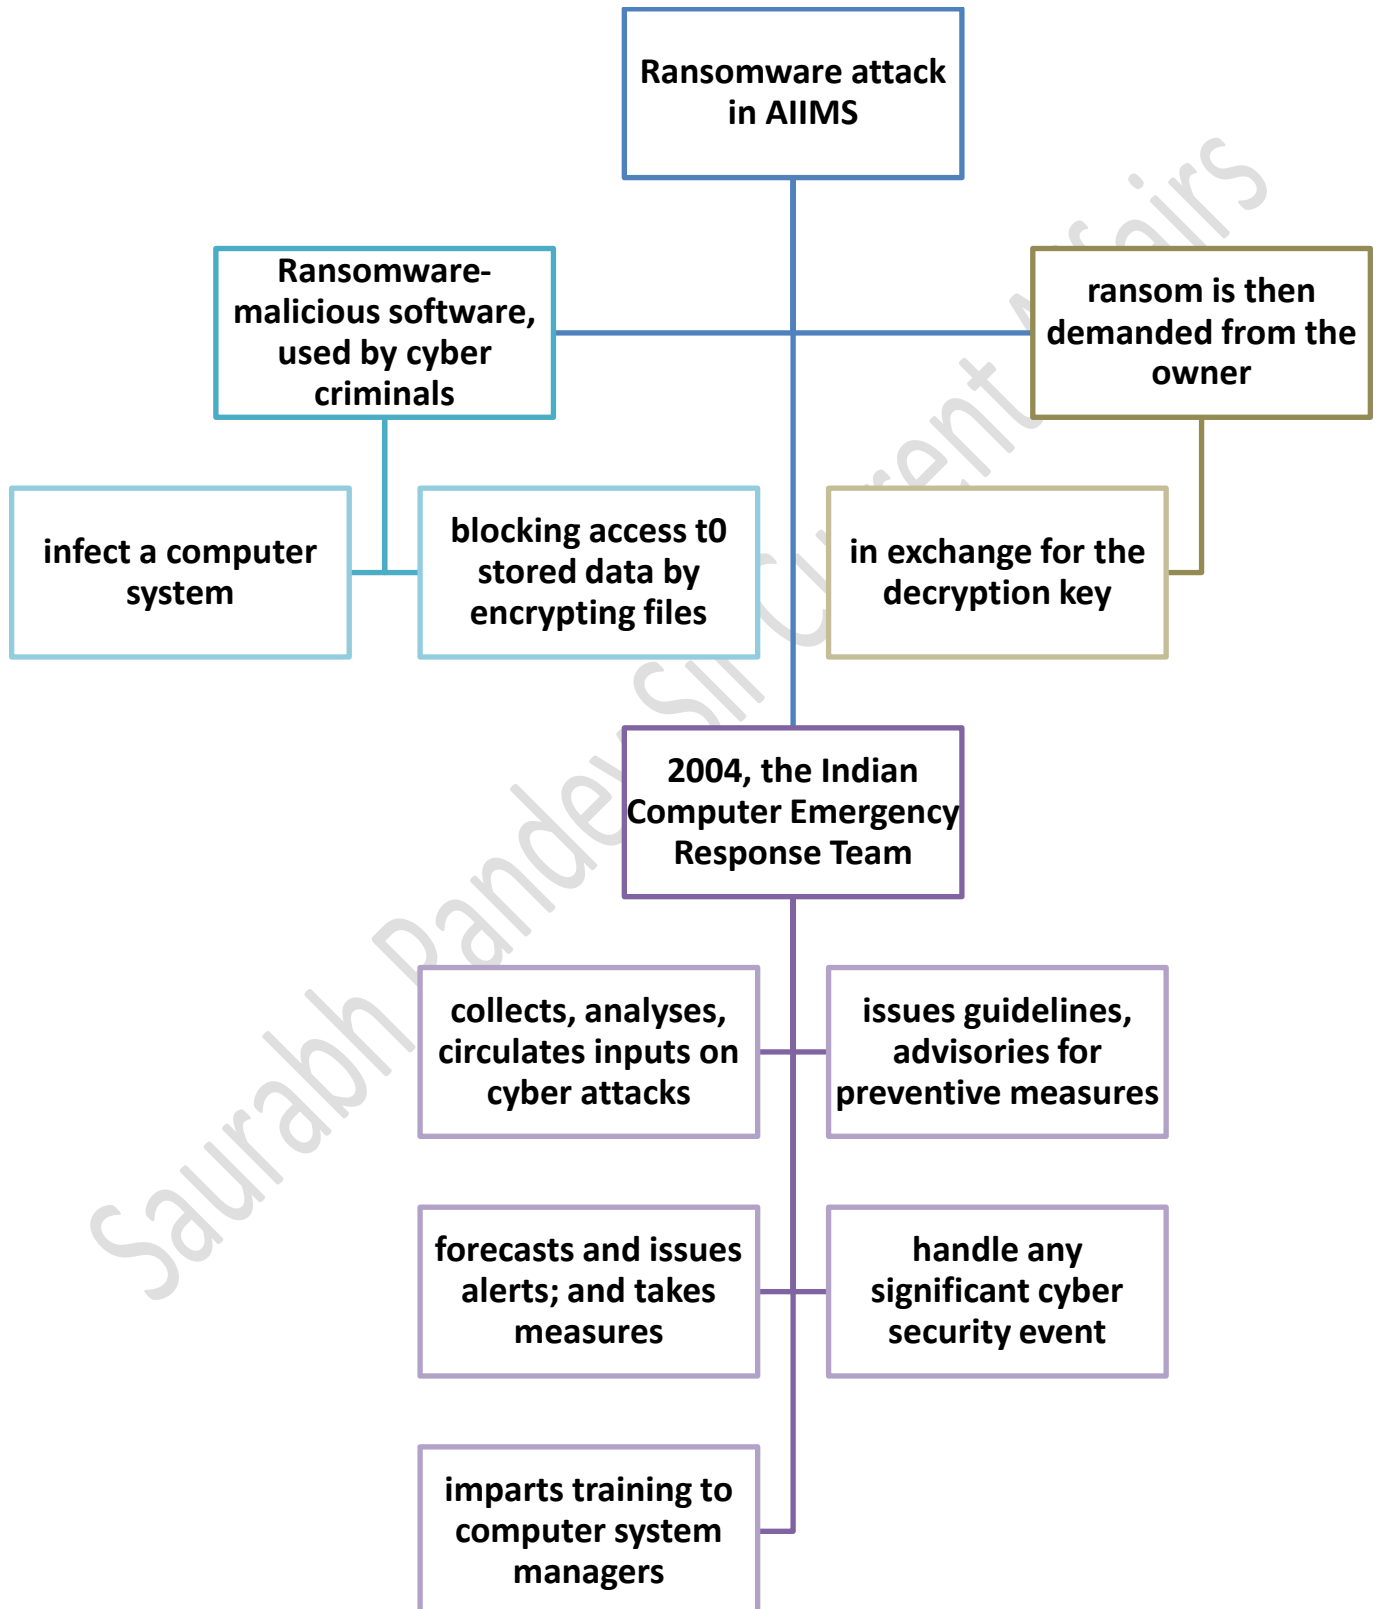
Ransomware attack in AIIMS

Ransomware- malicious software, used by cyber criminals

ransom is then demanded from the owner

infect a computer system

blocking access t0 stored data by encrypting files

in exchange for the decryption key

2004, the Indian Computer Emergency Response Team

collects, analyses, circulates inputs on cyber attacks

issues guidelines, advisories for preventive measures

forecasts and issues alerts; and takes measures

handle any significant cyber security event

imparts training to computer system managers

Saurabh Pandey Sir Current Affairs